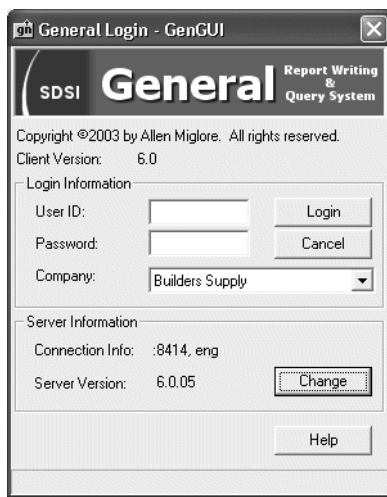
General Login - GenGUI

SDSI General Report Writing & Query System

Copyright ©2003 by Allen Miglore. All rights reserved.
Client Version: 6.0

Login Information
User ID:
Login
Password:
Cancel
Company: Builders Supply

Server Information
Connection Info: :8414, eng
Server Version: 6.0.05
Change

Help